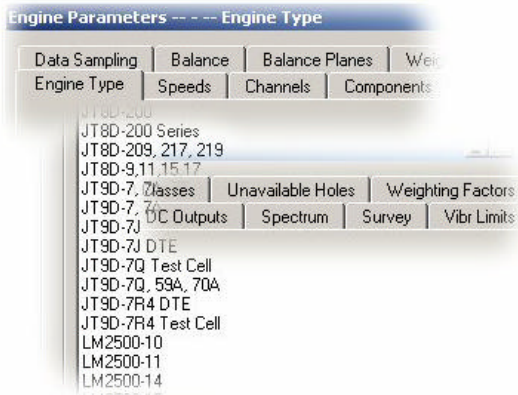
Engine Parameters -- -- Engine Type

Data Sampling | Balance | Balance Planes | Wei

Engine Type | Speeds | Channels | Components

JT8D-200
JT8D-200 Series
JT8D-209, 217, 219
JT8D-9,11,15,17
JT9D-7, 7
JT9D-7, 7
JT9D-7J
JT9D-7J DTE
JT9D-7Q Test Cell
JT9D-7Q, 59A, 70A
JT9D-7R4 DTE
JT9D-7R4 Test Cell
LM2500-10
LM2500-11
LM2500-14

Classes | Unavailable Holes | Weighting Factors

DC Outputs | Spectrum | Survey | Vibr Limits